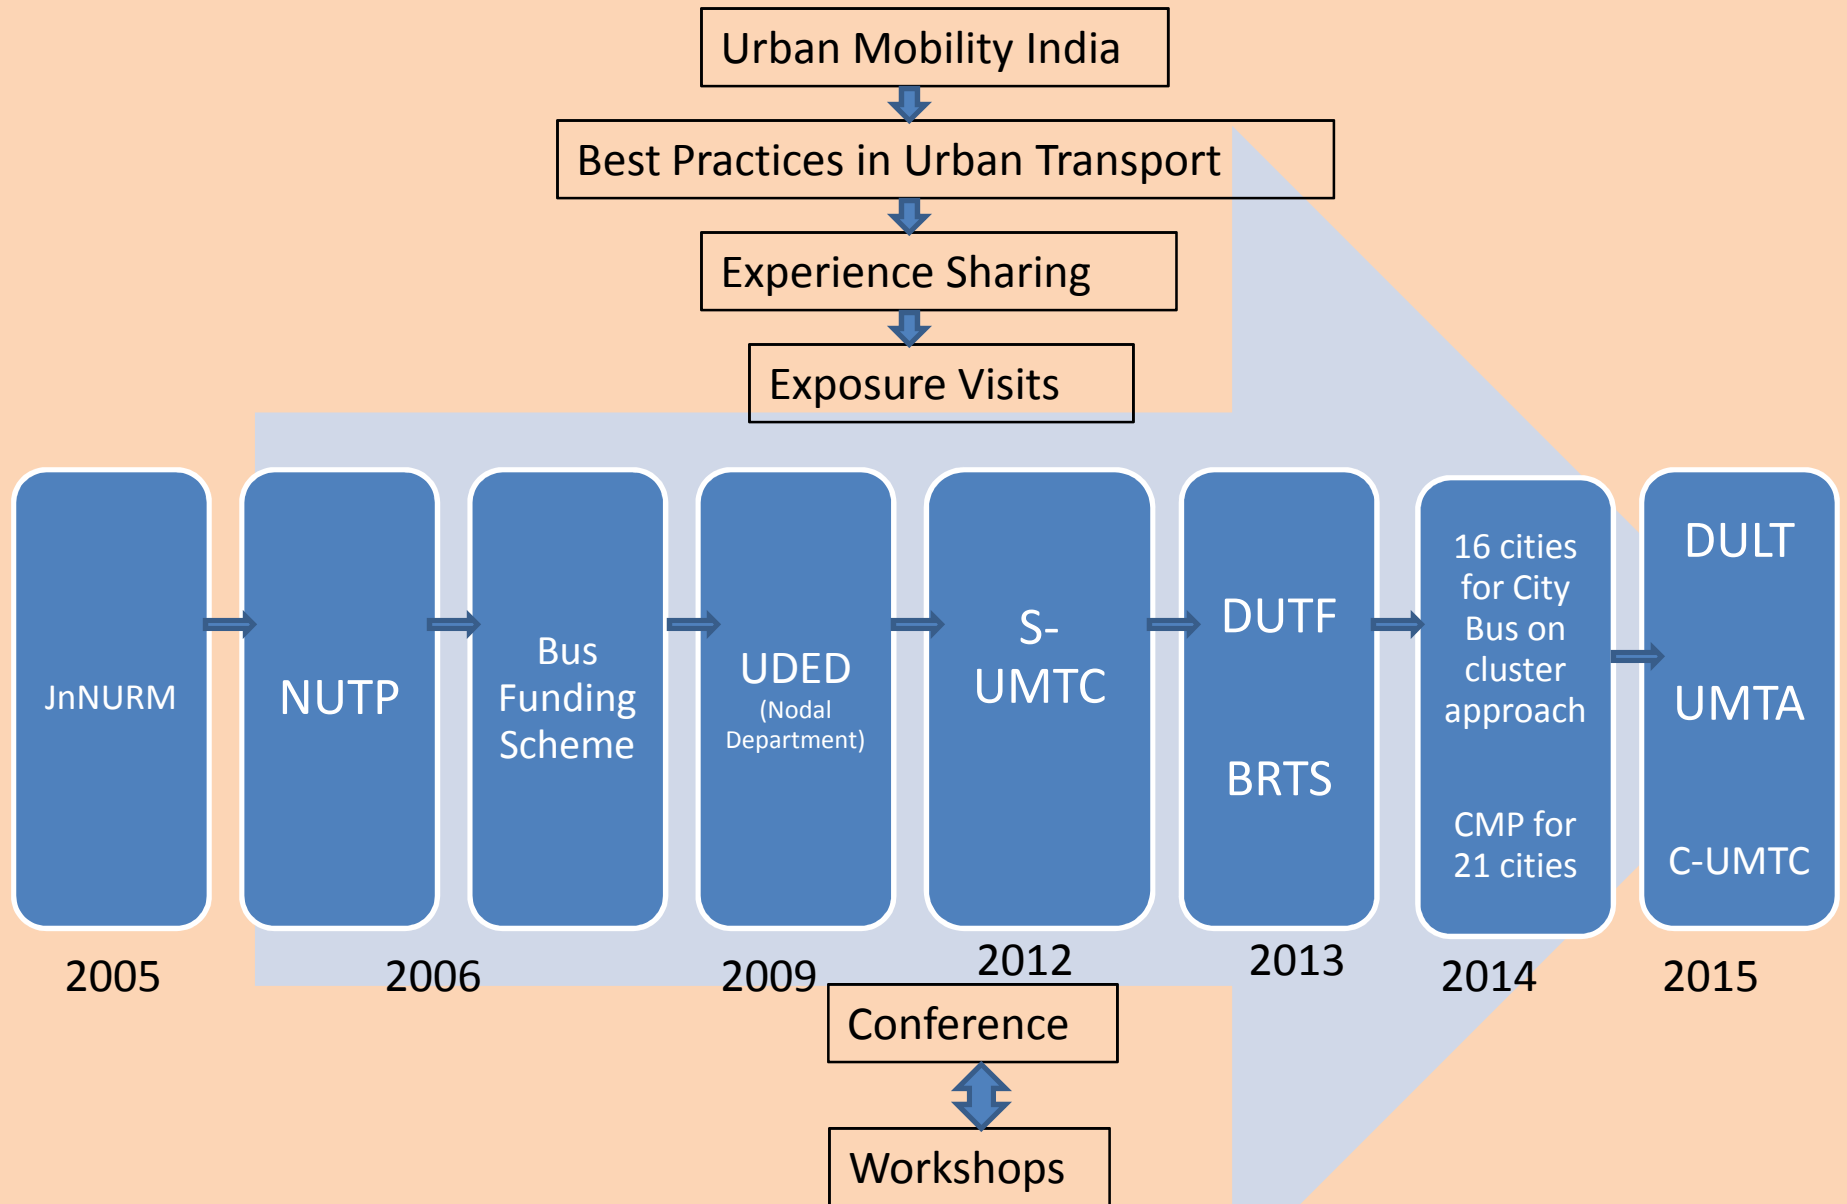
Urban Mobility India

Best Practices in Urban Transport

Experience Sharing

Exposure Visits

JnNURM

NUTP

Bus Funding Scheme

UDED (Nodal Department)

S-UMTC

DUTF

BRTS

16 cities for City Bus on cluster approach

CMP for 21 cities

DULT

UMTA

C-UMTC

2005

2006

2009

2012

2013

2014

2015

Conference

Workshops